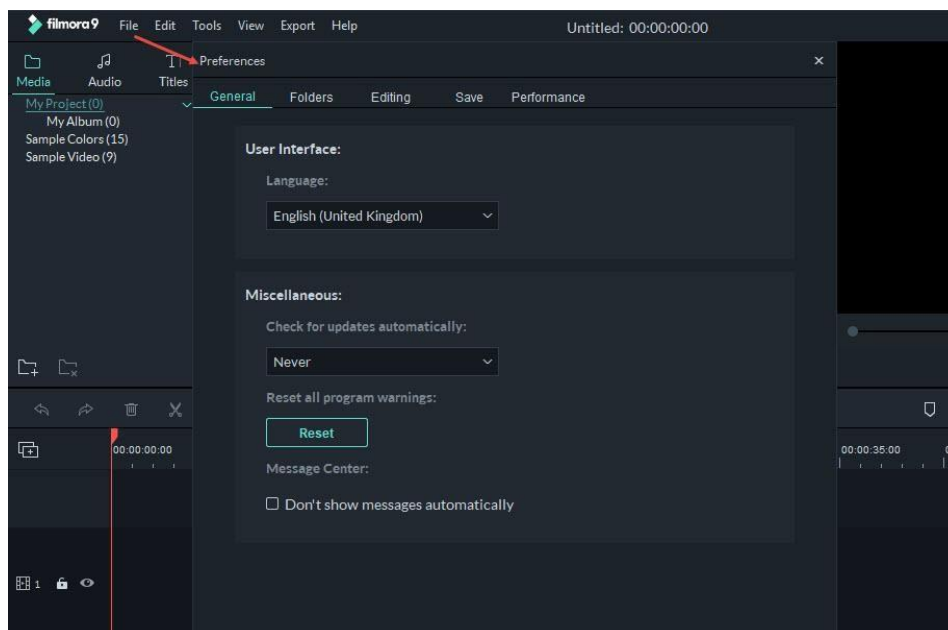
filmora9 File Edit Tools View Export Help

Untitled: 00:00:00:00

Media Audio Titles

My Project (0)
My Album (0)
Sample Colors (15)
Sample Video (9)

Preferences

×

General Folders Editing Save Performance

User Interface:

Language:

English (United Kingdom)

Miscellaneous:

Check for updates automatically:

Never

Reset all program warnings:

Reset

Message Center:

☐ Don't show messages automatically

00:00:00:00

00:00:35:00

1